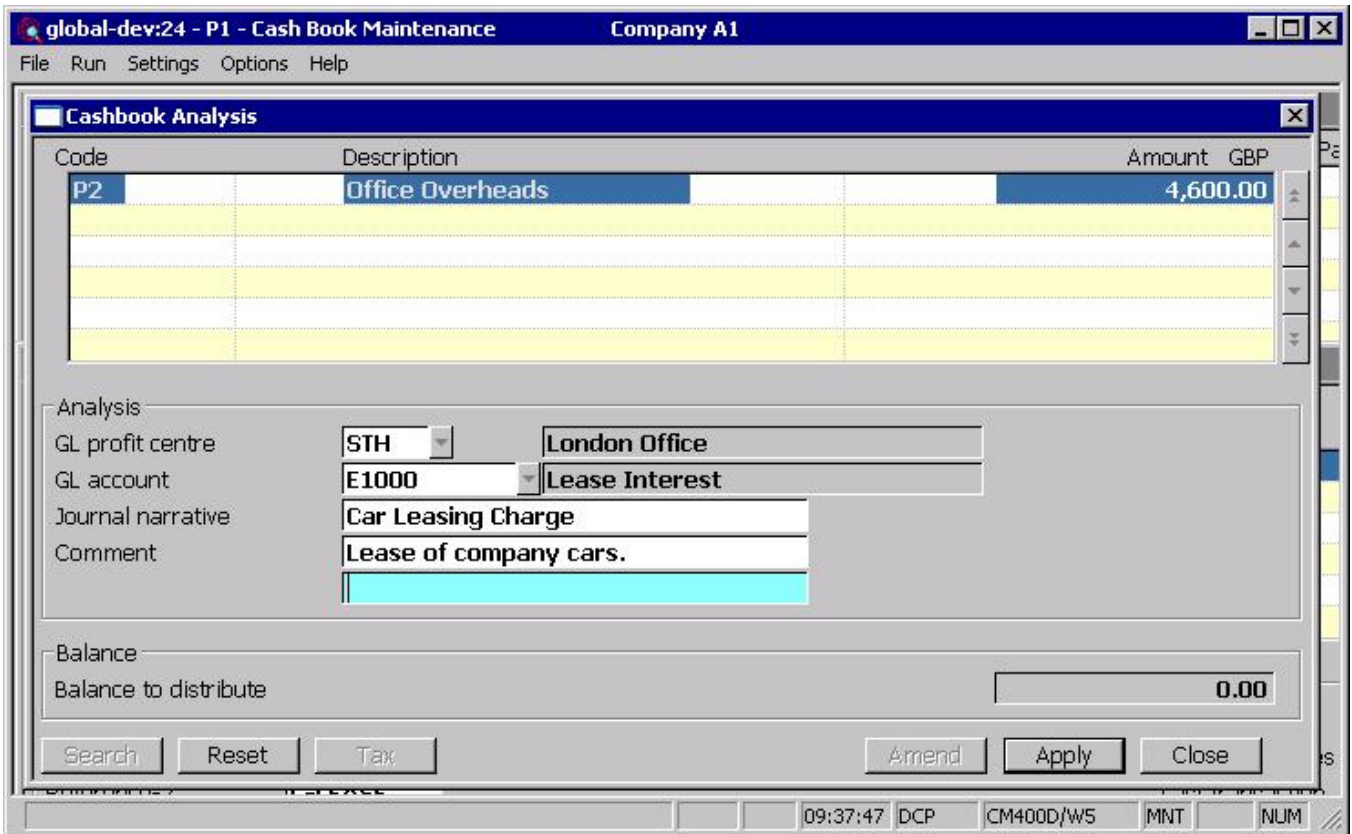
global-dev:24 - P1 - Cash Book Maintenance Company A1

File Run Settings Options Help

Cashbook Analysis

| Code | Description | Amount GBP |
|---|---|---|
| P2 | Office Overheads | 4,600.00 |

Analysis
GL profit centre STH London Office
GL account E1000 Lease Interest
Journal narrative Car Leasing Charge
Comment Lease of company cars.

Balance
Balance to distribute 0.00

Search Reset Tax Amend Apply Close

09:37:47 DCP CM400D/W5 MNT NUM